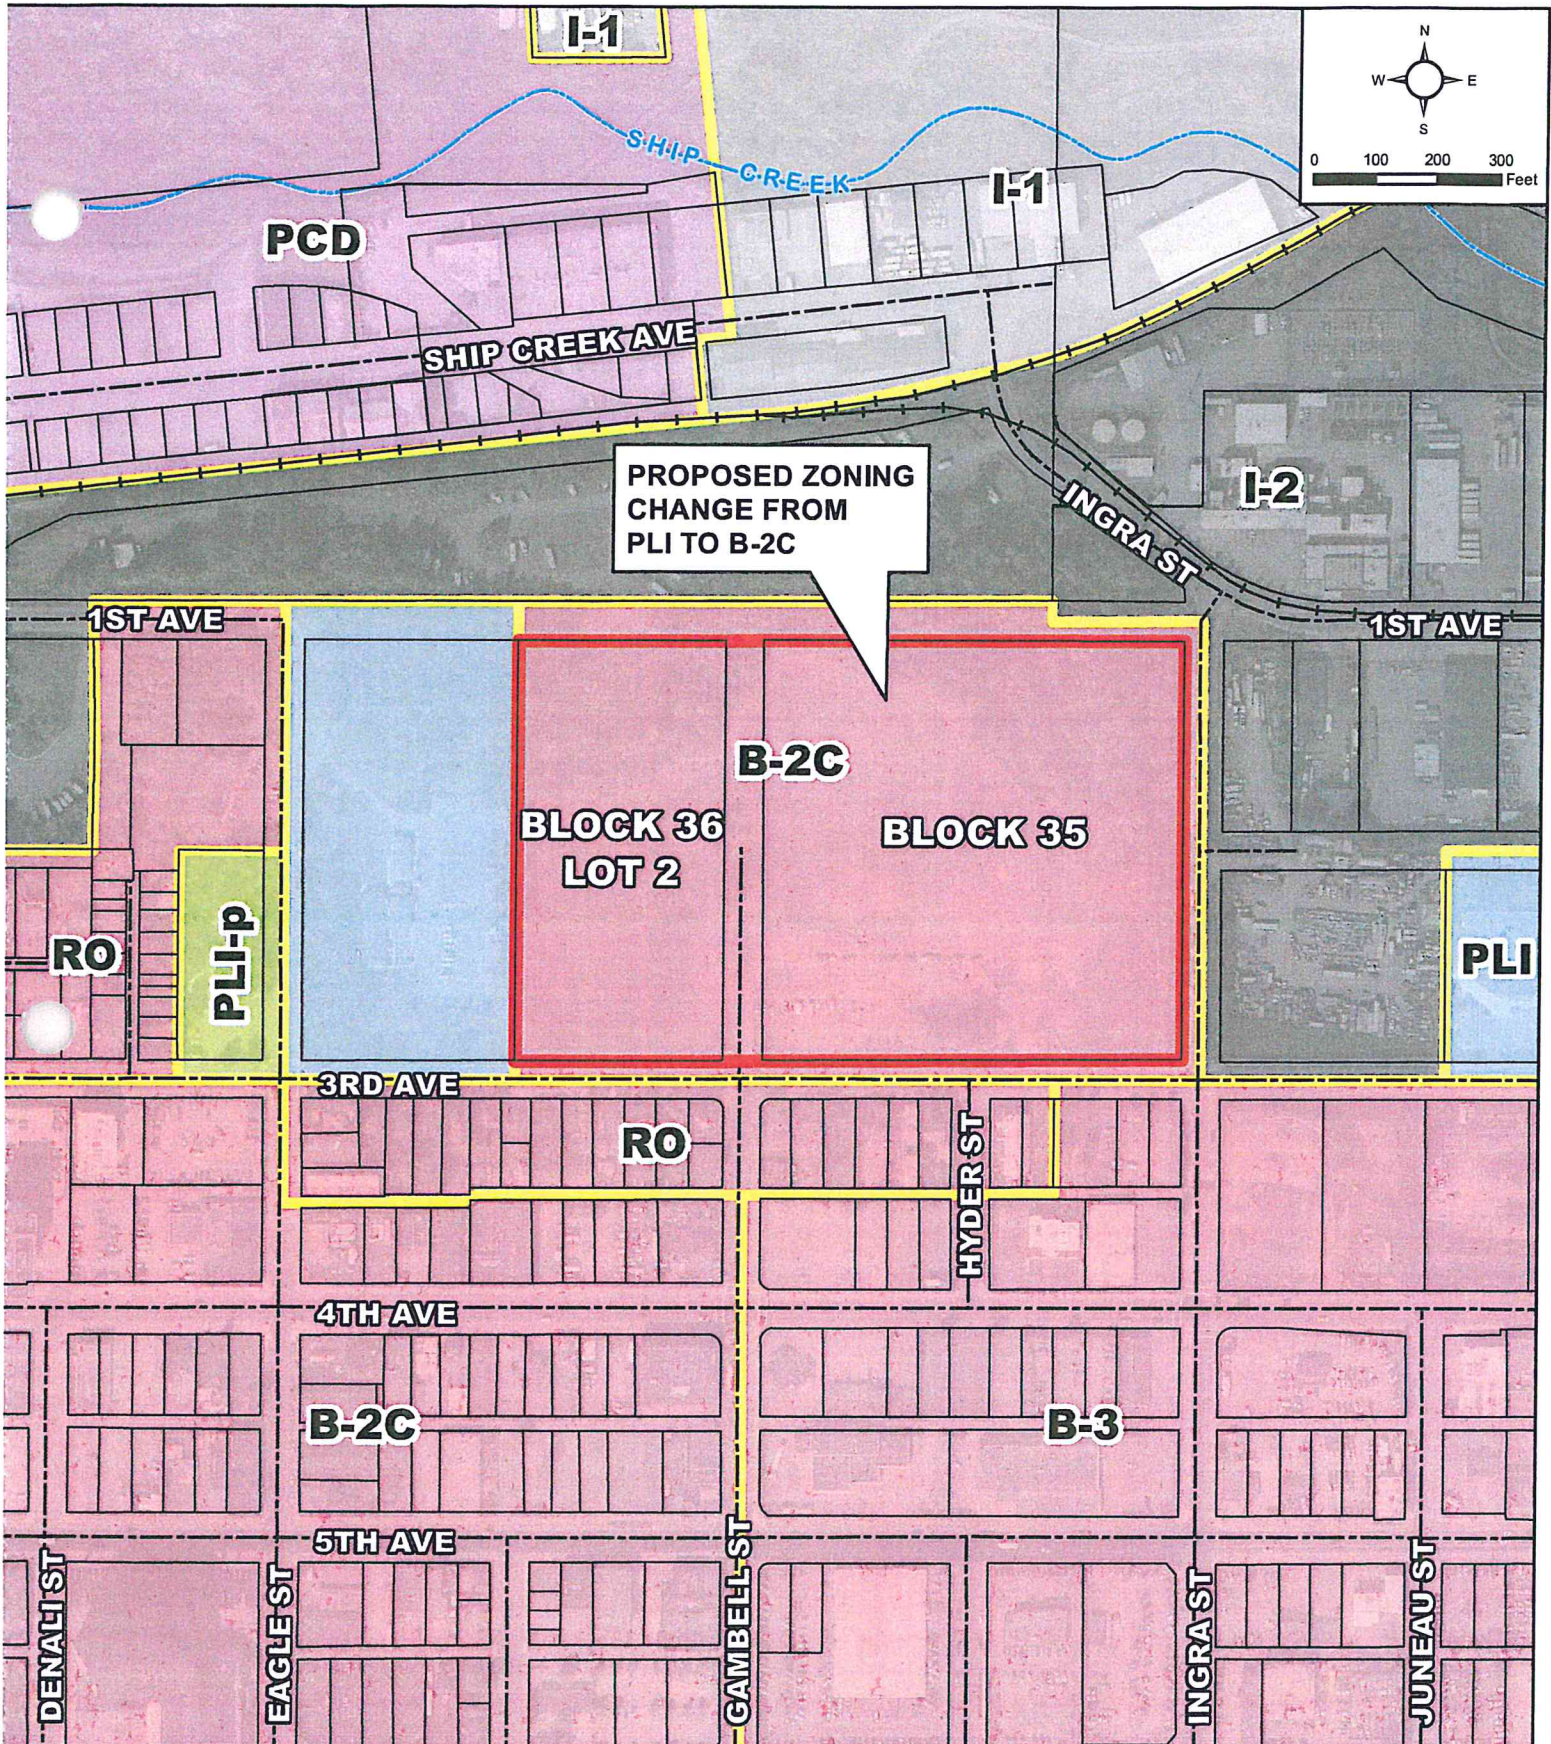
I-1

N
W E
S
0 100 200 300
Feet

SHIP CREEK

PCD

I-1

SHIP CREEK AVE

PROPOSED ZONING CHANGE FROM PLI TO B-2C

INGRA ST

I-2

1ST AVE

1ST AVE

B-2C

BLOCK 36 LOT 2

BLOCK 35

RO

PLI-p

PLI

3RD AVE

RO

HYDER ST

4TH AVE

B-2C

B-3

5TH AVE

DENALI ST

EAGLE ST

GAMBELL ST

INGRA ST

JUNEAU ST